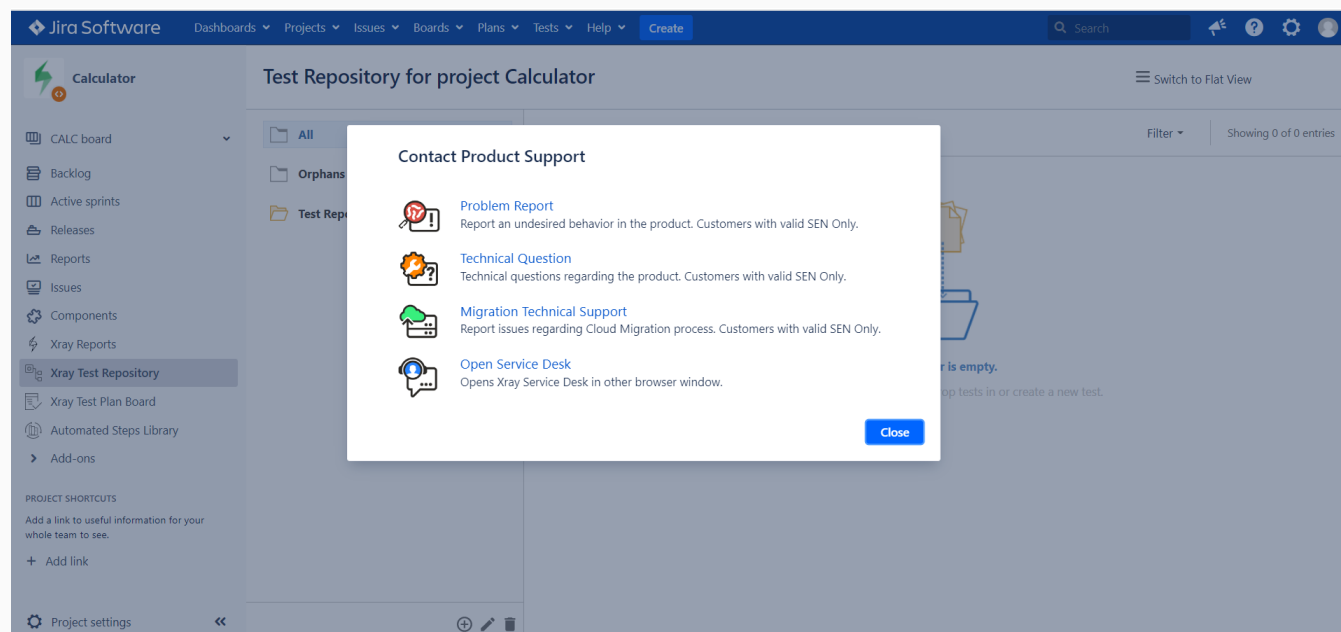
Jira Software Dashboards Projects Issues Boards Plans Tests Help Create

Search

Calculator

Test Repository for project Calculator

Switch to Flat View

CALC board

Backlog

Active sprints

Releases

Reports

Issues

Components

Xray Reports

Xray Test Repository

Xray Test Plan Board

Automated Steps Library

Add-ons

PROJECT SHORTCUTS

Add a link to useful information for your whole team to see.

+ Add link

Project settings

All

Orphans

Test Repo

Filter

Showing 0 of 0 entries

r is empty.

op tests in or create a new test.

Contact Product Support

Problem Report
Report an undesired behavior in the product. Customers with valid SEN Only.

Technical Question
Technical questions regarding the product. Customers with valid SEN Only.

Migration Technical Support
Report issues regarding Cloud Migration process. Customers with valid SEN Only.

Open Service Desk
Opens Xray Service Desk in other browser window.

Close